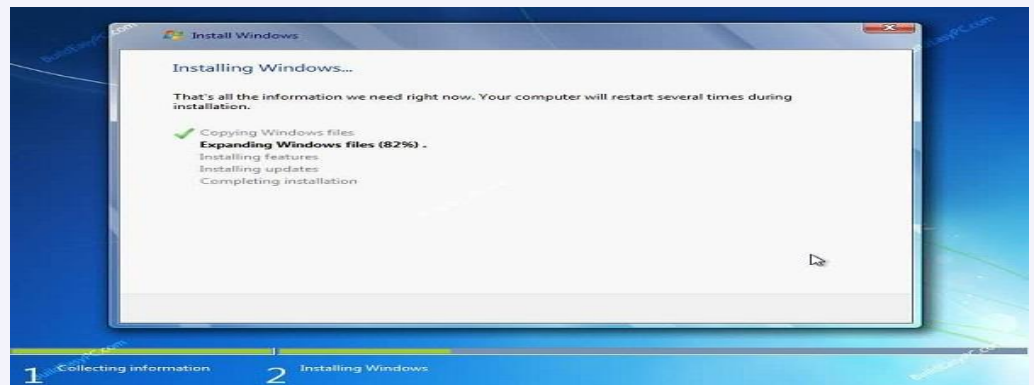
BuildEasyPC.com

Install Windows

Installing Windows...

That's all the information we need right now. Your computer will restart several times during installation.

Copying Windows files
Expanding Windows files (82%) .
Installing features
Installing updates
Completing installation

BuildEasyPC.com

1 Collecting information
2 Installing Windows

BuildEasyPC.com